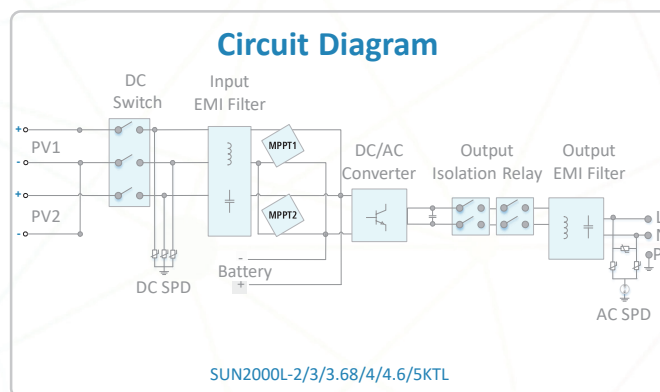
Circuit Diagram

DC Switch

Input EMI Filter

+
PV1
-
+
PV2
-

MPPT1

MPPT2

DC/AC Converter

Output Isolation Relay

Output EMI Filter

-
Battery
+

DC SPD

AC SPD

L
N
P

SUN2000L-2/3/3.68/4/4.6/5KTL